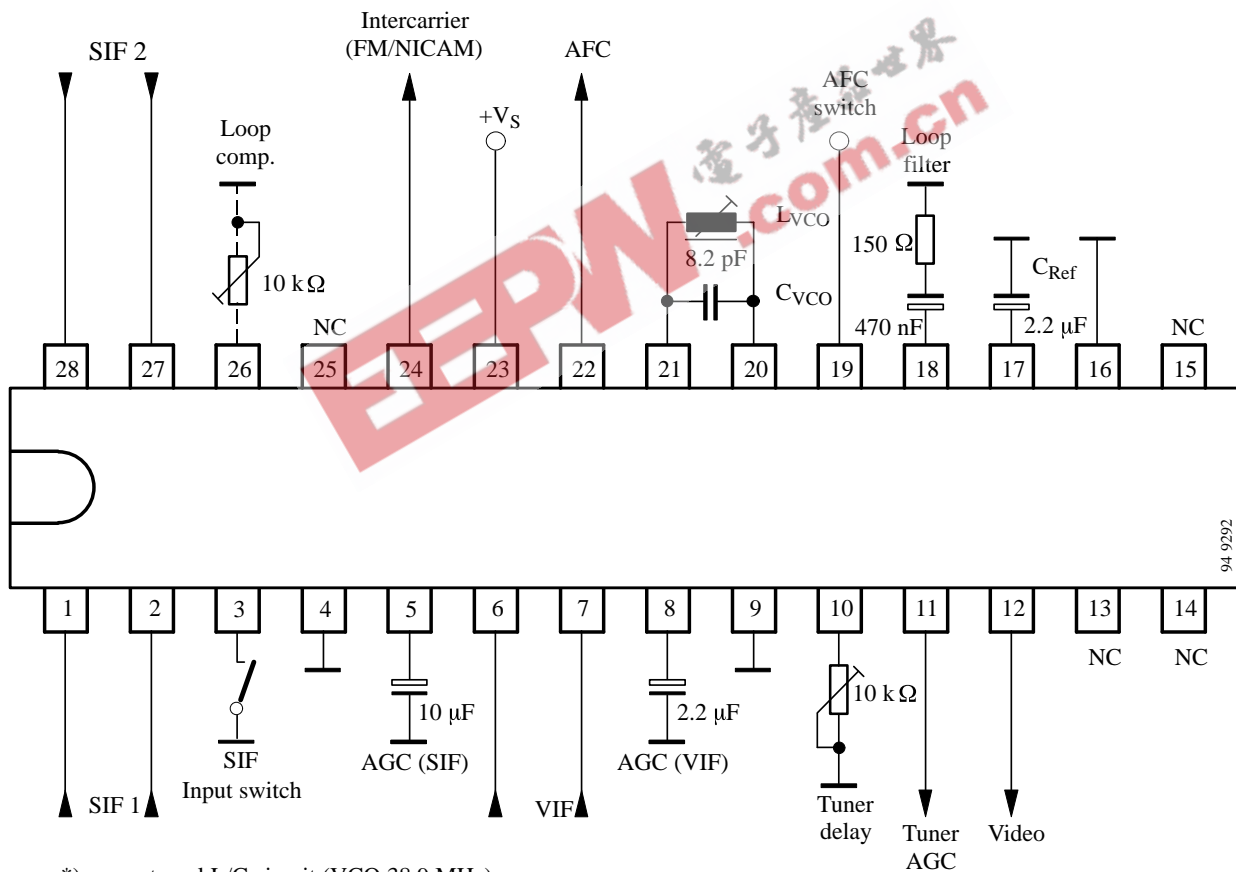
SIF 2

Intercarrier (FM/NICAM)

AFC

AFC switch

Loop comp.

$+V_S$

$L_{VCO}$

Loop filter

10 kΩ

8.2 pF

150 Ω

$C_{Ref}$

$C_{VCO}$

NC

470 nF

2.2 µF

NC

28 27 26 25 24 23 22 21 20 19 18 17 16 15

94 9292

1 2 3 4 5 6 7 8 9 10 11 12 13 14

NC NC

10 µF

2.2 µF

10 kΩ

SIF Input switch

AGC (SIF)

AGC (VIF)

SIF 1

VIF

Tuner delay

Tuner AGC

Video

*) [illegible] L/C circuit (VCO 38.9 MHz)

电子产品世界 EEPW.com.cn